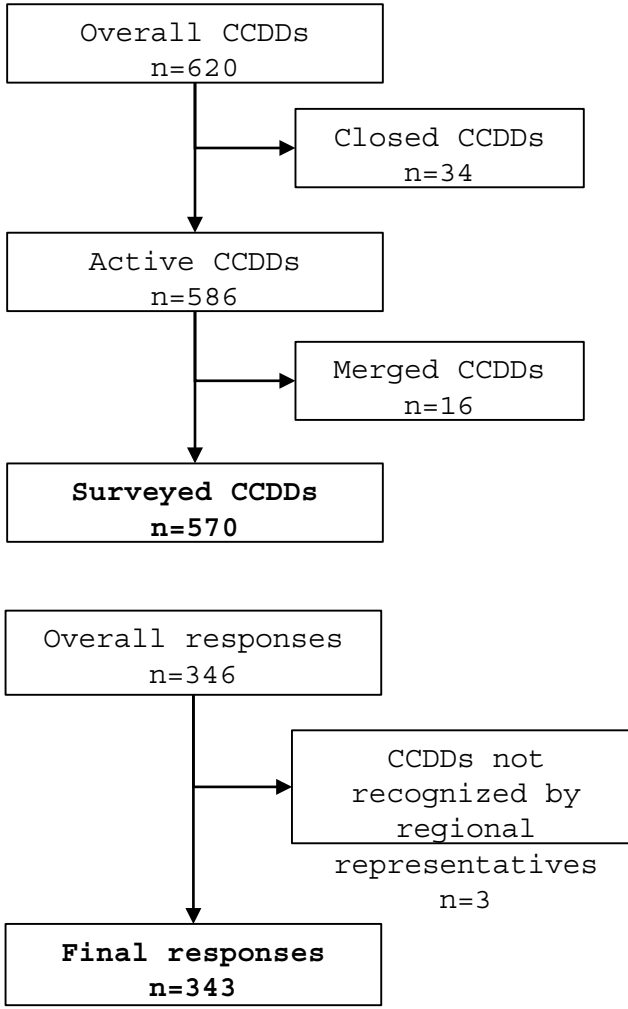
Overall CCDDs
n=620

Closed CCDDs
n=34

Active CCDDs
n=586

Merged CCDDs
n=16

**Surveyed CCDDs**
**n=570**

Overall responses
n=346

CCDDs not recognized by regional representatives
n=3

**Final responses**
**n=343**